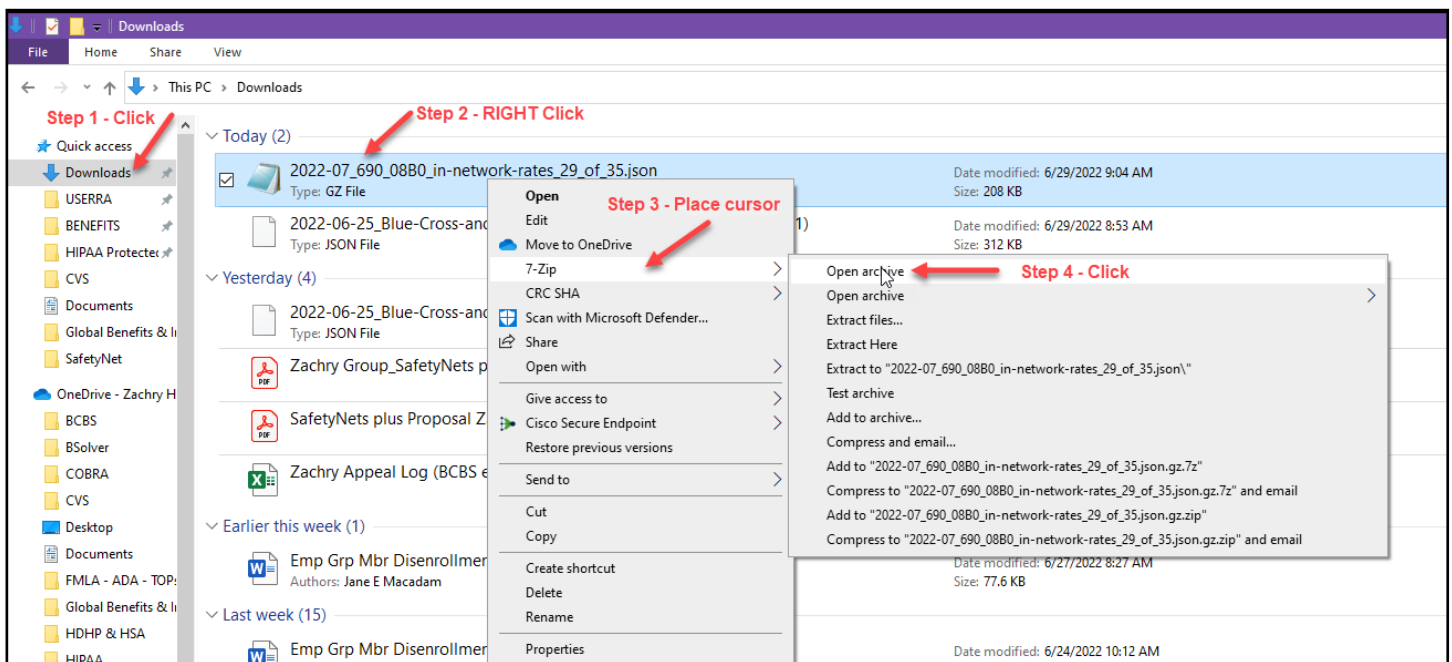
Downloads

File Home Share View

This PC > Downloads

Step 1 - Click

Quick access
Downloads
USERRA
BENEFITS
HIPAA Protecte
CVS
Documents
Global Benefits & I
SafetyNet
OneDrive - Zachry H
BCBS
BSolver
COBRA
CVS
Desktop
Documents
FMLA - ADA - TOP
Global Benefits & I
HDHP & HSA
HIPAA

Step 2 - RIGHT Click

Today (2)

2022-07_690_08B0_in-network-rates_29_of_35.json
Type: GZ File
Date modified: 6/29/2022 9:04 AM
Size: 208 KB

2022-06-25_Blue-Cross-and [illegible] 1)
Type: JSON File
Date modified: 6/29/2022 8:53 AM
Size: 312 KB

Yesterday (4)

2022-06-25_Blue-Cross-and
Type: JSON File

Zachry Group_SafetyNets p

SafetyNets plus Proposal Z

Zachry Appeal Log (BCBS e

Earlier this week (1)

Emp Grp Mbr Disenrollmen
Authors: Jane E Macadam
Date modified: 6/27/2022 8:27 AM
Size: 77.6 KB

Last week (15)

Emp Grp Mbr Disenrollmen
Date modified: 6/24/2022 10:12 AM

Open
Edit
Move to OneDrive
7-Zip
CRC SHA
Scan with Microsoft Defender...
Share
Open with
Give access to
Cisco Secure Endpoint
Restore previous versions
Send to
Cut
Copy
Create shortcut
Delete
Rename
Properties

Step 3 - Place cursor

Open archive
Open archive
Extract files...
Extract Here
Extract to "2022-07_690_08B0_in-network-rates_29_of_35.json\"
Test archive
Add to archive...
Compress and email...
Add to "2022-07_690_08B0_in-network-rates_29_of_35.json.gz.7z"
Compress to "2022-07_690_08B0_in-network-rates_29_of_35.json.gz.7z" and email
Add to "2022-07_690_08B0_in-network-rates_29_of_35.json.gz.zip"
Compress to "2022-07_690_08B0_in-network-rates_29_of_35.json.gz.zip" and email

Step 4 - Click